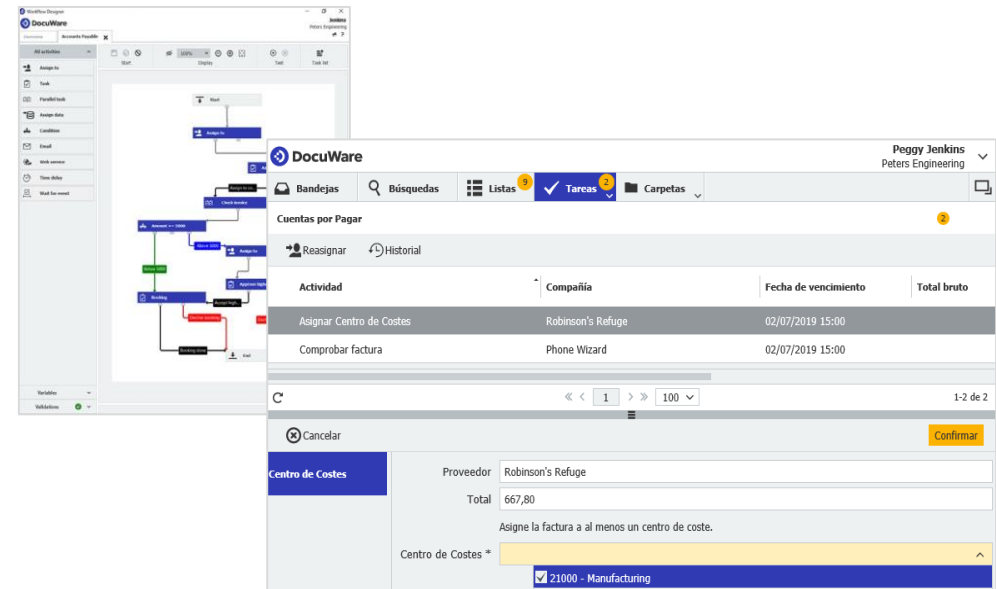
Workflow Designer
DocuWare
Jenkins
Peters Engineering
Overview
Accounts Payable
All activities
Assign to
Task
Parallel task
Assign data
Condition
Email
Web service
Time delay
Wait for event
Start
100%
Display
Test
Task list
Start
Assign to
Check invoice
Amount >= 1000
Above 1000
Assign to
Approve high
Below 1000
Booking
Accept high
Booking done
End
Variables
Validation

DocuWare
Peggy Jenkins
Peters Engineering
Bandejas
Búsquedas
Listas 9
Tareas 2
Carpetas
Cuentas por Pagar
2
Reasignar
Historial

| Actividad | Compañía | Fecha de vencimiento | Total bruto |
|---|---|---|---|
| Asignar Centro de Costes | Robinson's Refuge | 02/07/2019 15:00 | |
| Comprobar factura | Phone Wizard | 02/07/2019 15:00 | |

1
100
1-2 de 2
Cancelar
Confirmar
Centro de Costes
Proveedor Robinson's Refuge
Total 667,80
Asigne la factura a al menos un centro de coste.
Centro de Costes *
21000 - Manufacturing